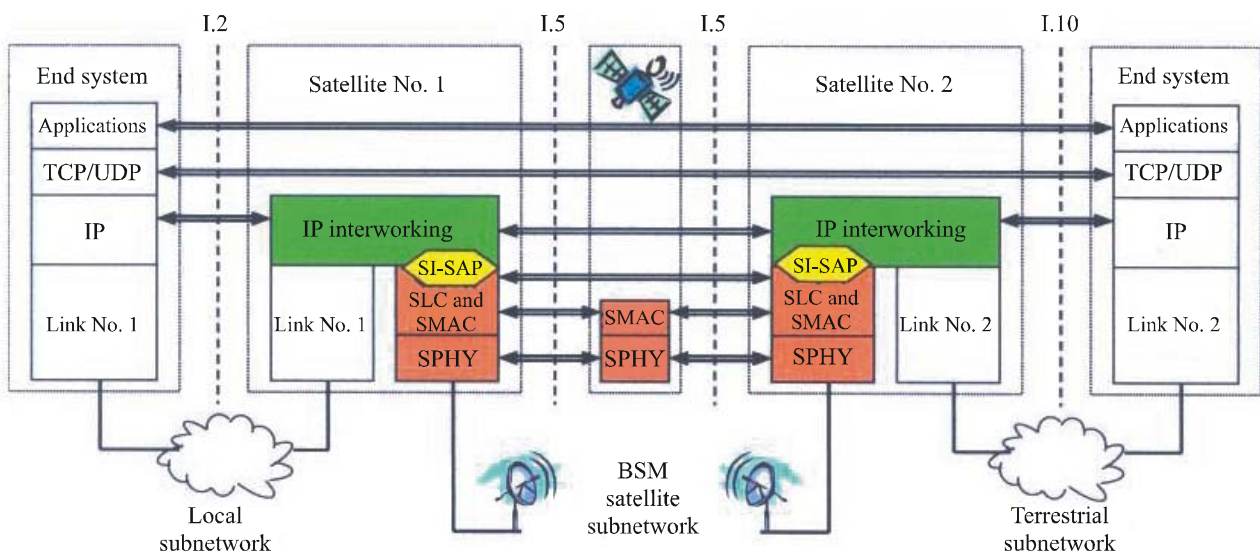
I.2

I.5

I.5

I.10

End system

Applications

TCP/UDP

IP

Link No. 1

Satellite No. 1

IP interworking

SI-SAP

SLC and SMAC

SPHY

Link No. 1

SMAC

SPHY

Satellite No. 2

IP interworking

SI-SAP

SLC and SMAC

SPHY

Link No. 2

End system

Applications

TCP/UDP

IP

Link No. 2

Local subnetwork

BSM satellite subnetwork

Terrestrial subnetwork